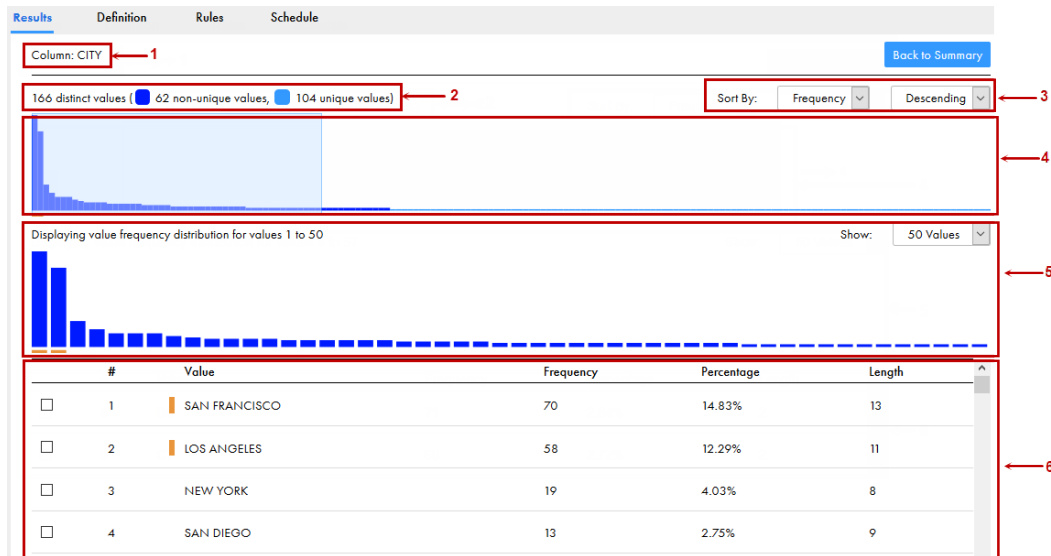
Results Definition Rules Schedule

Column: CITY 1

Back to Summary

166 distinct values ( 62 non-unique values, 104 unique values) 2

Sort By: Frequency Descending 3

4

Displaying value frequency distribution for values 1 to 50

Show: 50 Values

5

| | # | Value | Frequency | Percentage | Length |
|---|---|---|---|---|---|
| ☐ | 1 | SAN FRANCISCO | 70 | 14.83% | 13 |
| ☐ | 2 | LOS ANGELES | 58 | 12.29% | 11 |
| ☐ | 3 | NEW YORK | 19 | 4.03% | 8 |
| ☐ | 4 | SAN DIEGO | 13 | 2.75% | 9 |

6